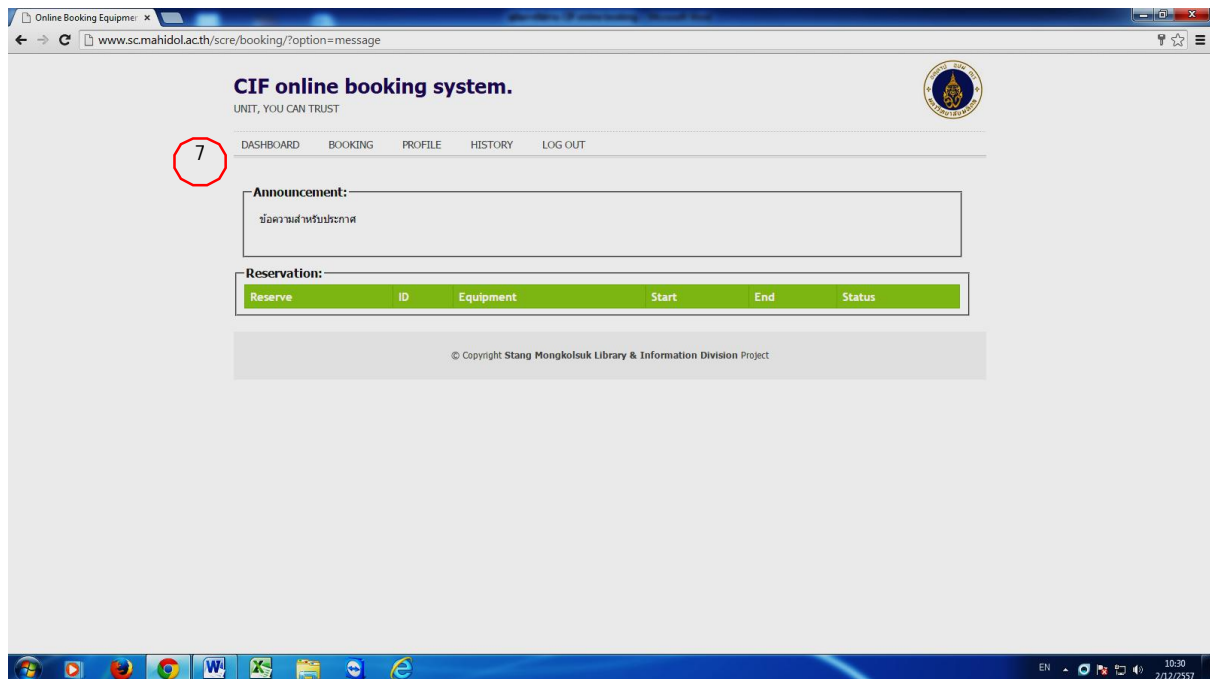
Online Booking Equipmer ×

www.sc.mahidol.ac.th/scre/booking/?option=message

CIF online booking system.
UNIT, YOU CAN TRUST

DASHBOARD BOOKING PROFILE HISTORY LOG OUT

7

Announcement:
ข้อความสำหรับประกาศ

Reservation:

| Reserve | ID | Equipment | Start | End | Status |
|---|---|---|---|---|---|

© Copyright Stang Mongkolsuk Library & Information Division Project

EN 10:30 2/12/2557